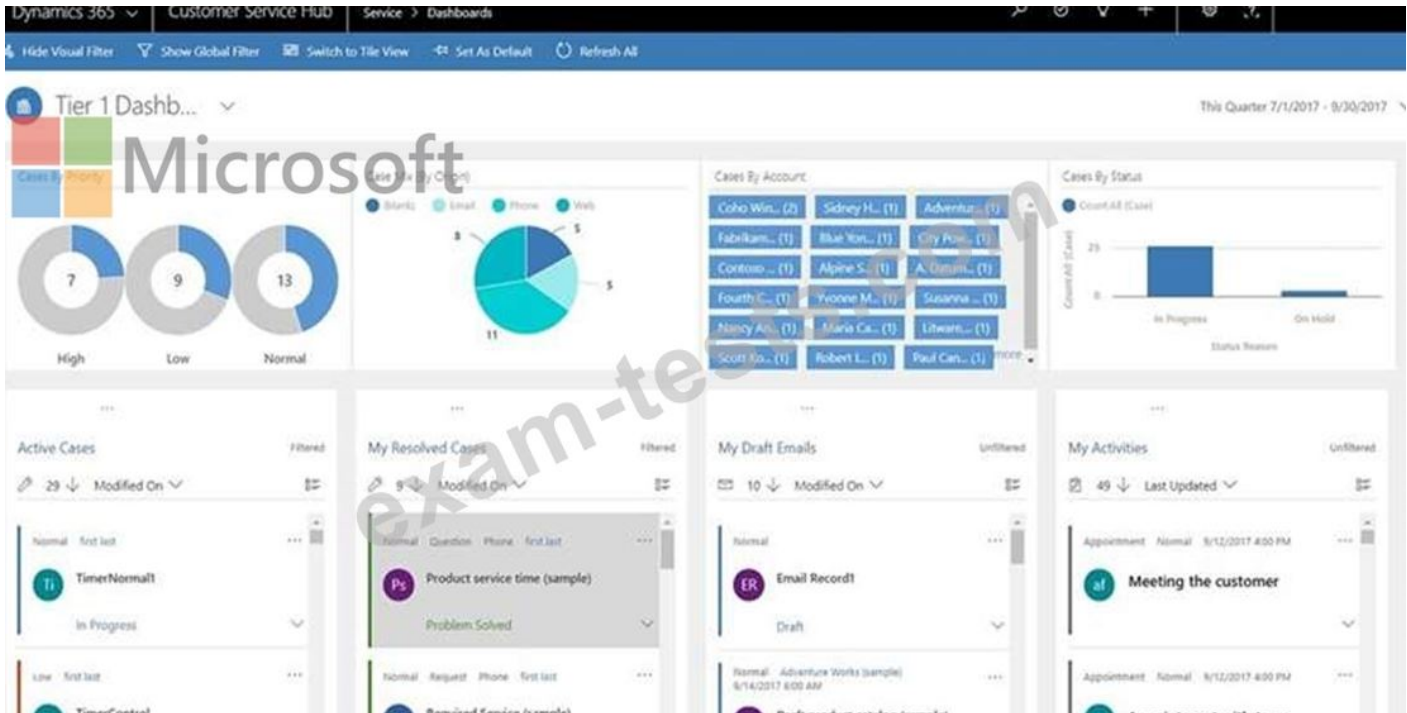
Dynamics 365 ∨ | Customer Service Hub | Service > Dashboards

Hide Visual Filter | Show Global Filter | Switch to Tile View | Set As Default | Refresh All

Tier 1 Dashb... ∨

This Quarter 7/1/2017 - 9/30/2017

Microsoft

exam-tests.com

Cases By Priority

7 | 9 | 13

High | Low | Normal

Case Mix (By Origin)

Blank | Email | Phone | Web

3 | 5 | 5 | 11

Cases By Account

Coho Win... (2) | Sidney H... (1) | Adventur... (1)
Fabrikam... (1) | Blue Yon... (1) | City Pow... (1)
Contoso ... (1) | Alpine S... (1) | A. Datum... (1)
Fourth C... (1) | Yvonne M... (1) | Susanna ... (1)
Nancy An... (1) | Maria Ca... (1) | Litware... (1)
Scott Ko... (1) | Robert L... (1) | Paul Can... (1)
more

Cases By Status

Count:All (Case)

25

0

Count:All (Case)

In Progress | On Hold

Status Reason

...

Active Cases | Filtered

29 ↓ Modified On ∨

Normal first last

Ti TimerNormal1

In Progress

Low first last

TimerControl

My Resolved Cases | Filtered

9 ↓ Modified On ∨

Normal Question Phone first last

Ps Product service time (sample)

Problem Solved

Normal Request Phone first last

Required Service (sample)

My Draft Emails | Unfiltered

10 ↓ Modified On ∨

Normal

ER Email Record1

Draft

Normal Adventure Works (sample)
9/14/2017 6:00 AM

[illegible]

My Activities | Unfiltered

49 ↓ Last Updated ∨

Appointment Normal 9/12/2017 4:00 PM

af Meeting the customer

Appointment Normal 9/12/2017 4:00 PM

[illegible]